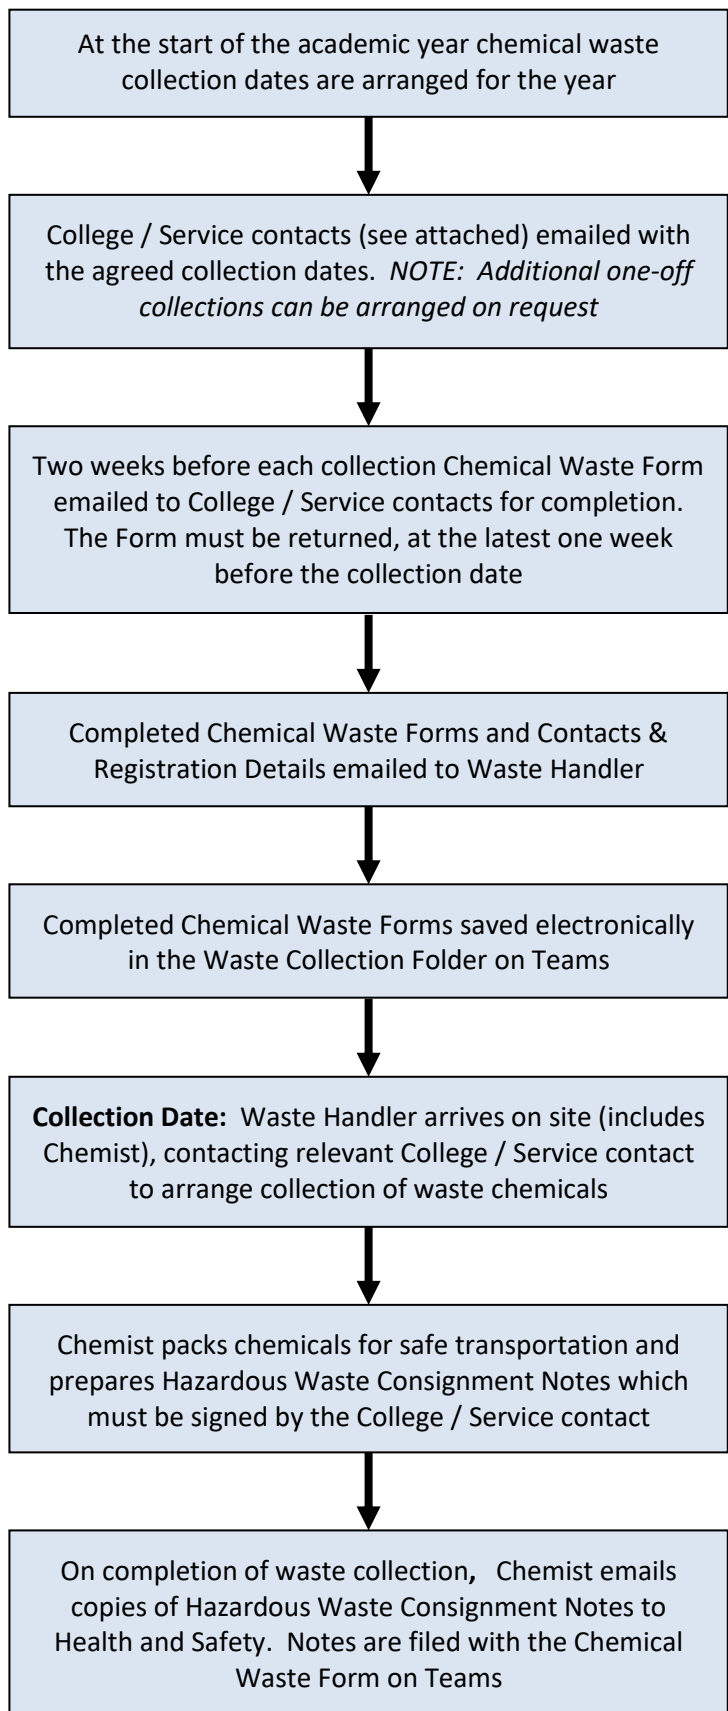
At the start of the academic year chemical waste collection dates are arranged for the year

College / Service contacts (see attached) emailed with the agreed collection dates. *NOTE: Additional one-off collections can be arranged on request*

Two weeks before each collection Chemical Waste Form emailed to College / Service contacts for completion. The Form must be returned, at the latest one week before the collection date

Completed Chemical Waste Forms and Contacts & Registration Details emailed to Waste Handler

Completed Chemical Waste Forms saved electronically in the Waste Collection Folder on Teams

**Collection Date:** Waste Handler arrives on site (includes Chemist), contacting relevant College / Service contact to arrange collection of waste chemicals

Chemist packs chemicals for safe transportation and prepares Hazardous Waste Consignment Notes which must be signed by the College / Service contact

On completion of waste collection, Chemist emails copies of Hazardous Waste Consignment Notes to Health and Safety. Notes are filed with the Chemical Waste Form on Teams